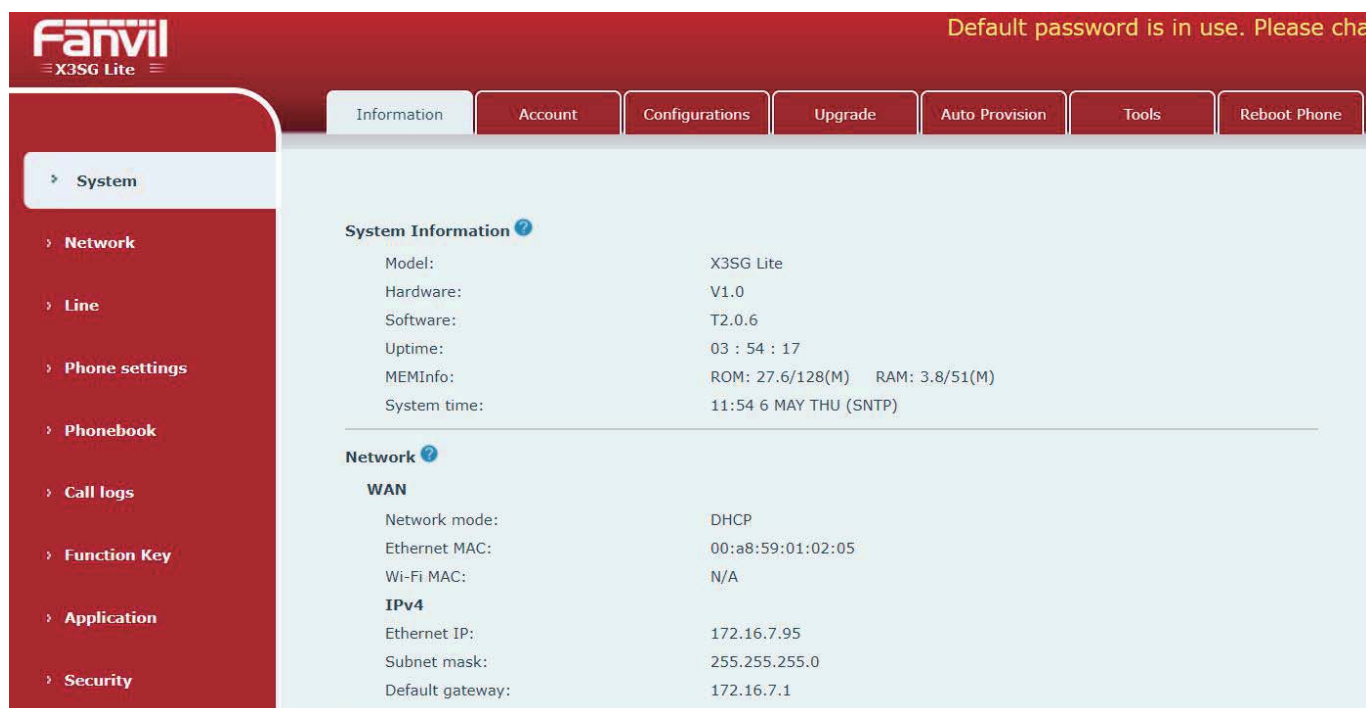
Fanvil
X3SG Lite

Default password is in use. Please cha

Information | Account | Configurations | Upgrade | Auto Provision | Tools | Reboot Phone

› System
› Network
› Line
› Phone settings
› Phonebook
› Call logs
› Function Key
› Application
› Security

System Information

| | |
|---|---|
| Model: | X3SG Lite |
| Hardware: | V1.0 |
| Software: | T2.0.6 |
| Uptime: | 03 : 54 : 17 |
| MEMInfo: | ROM: 27.6/128(M) RAM: 3.8/51(M) |
| System time: | 11:54 6 MAY THU (SNTP) |

Network

WAN

| | |
|---|---|
| Network mode: | DHCP |
| Ethernet MAC: | 00:a8:59:01:02:05 |
| Wi-Fi MAC: | N/A |

IPv4

| | |
|---|---|
| Ethernet IP: | 172.16.7.95 |
| Subnet mask: | 255.255.255.0 |
| Default gateway: | 172.16.7.1 |